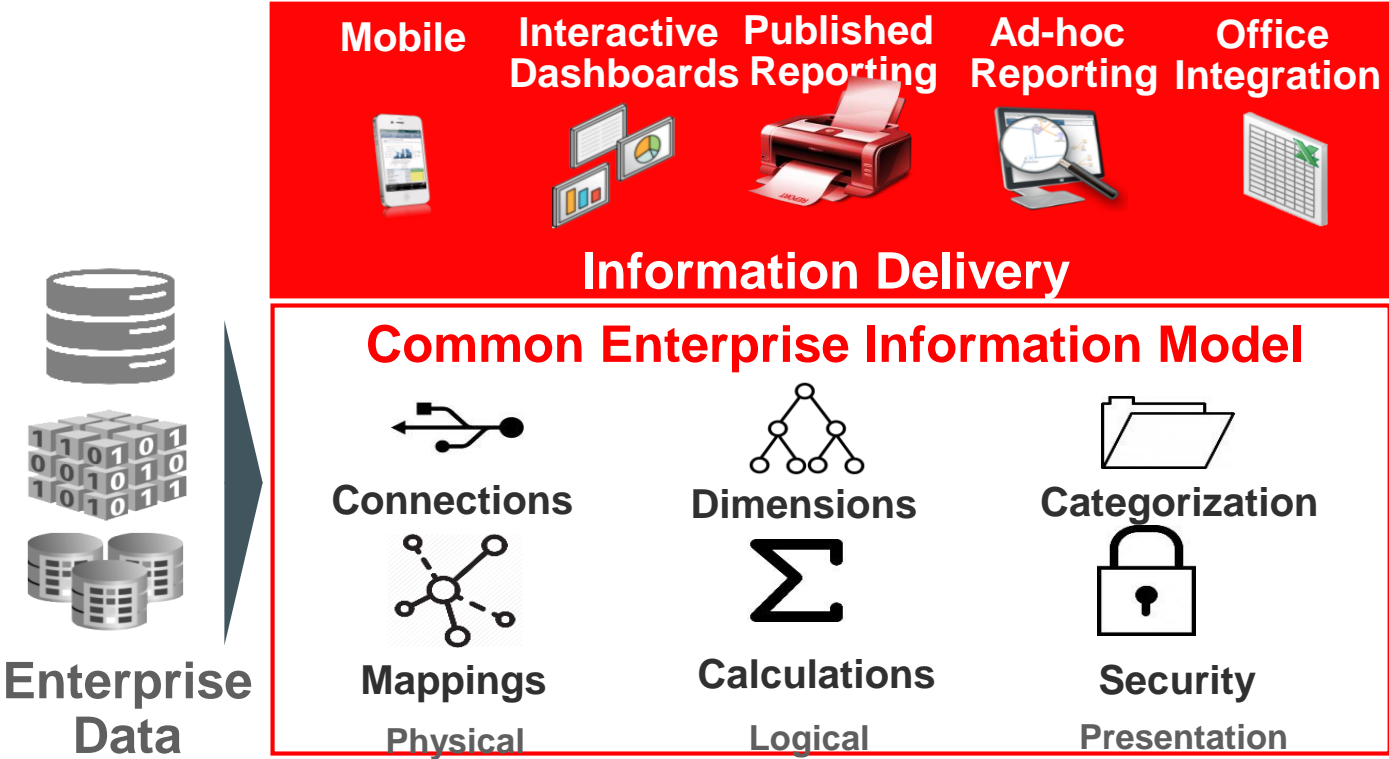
Mobile

Interactive Dashboards

Published Reporting

Ad-hoc Reporting

Office Integration

Information Delivery

Common Enterprise Information Model

Connections

Dimensions

Categorization

Mappings

Calculations

Security

Physical

Logical

Presentation

Enterprise Data